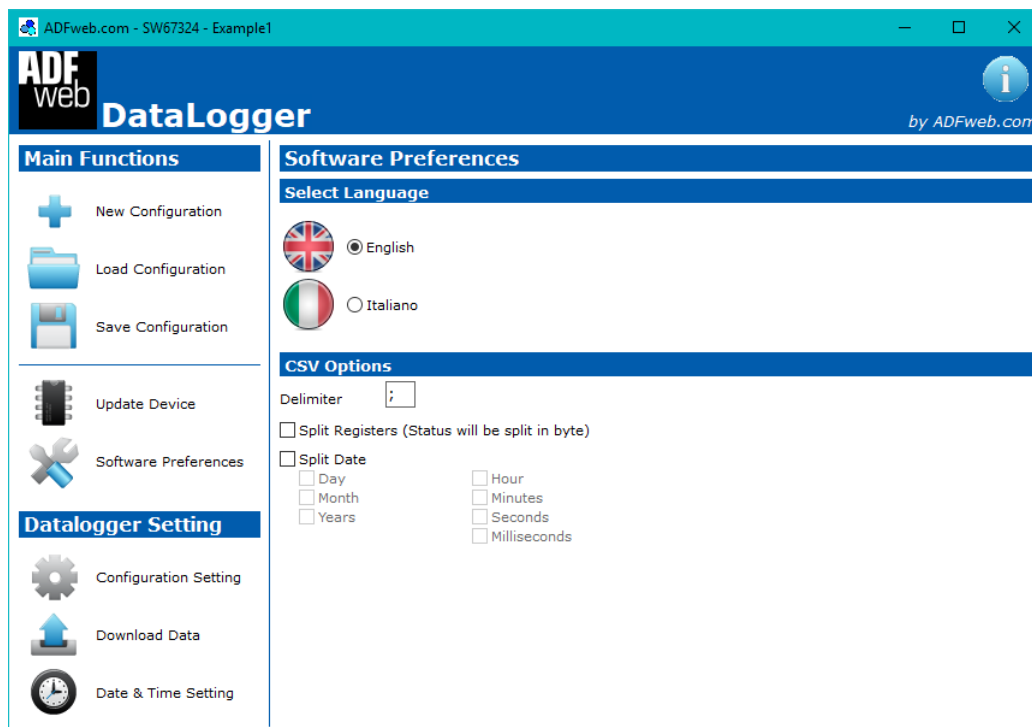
ADFweb.com - SW67324 - Example1

ADF web DataLogger

by ADFweb.com

Main Functions

New Configuration

Load Configuration

Save Configuration

Update Device

Software Preferences

Datalogger Setting

Configuration Setting

Download Data

Date & Time Setting

Software Preferences

Select Language

English

Italiano

CSV Options

Delimiter ;

Split Registers (Status will be split in byte)

Split Date

Day

Month

Years

Hour

Minutes

Seconds

Milliseconds